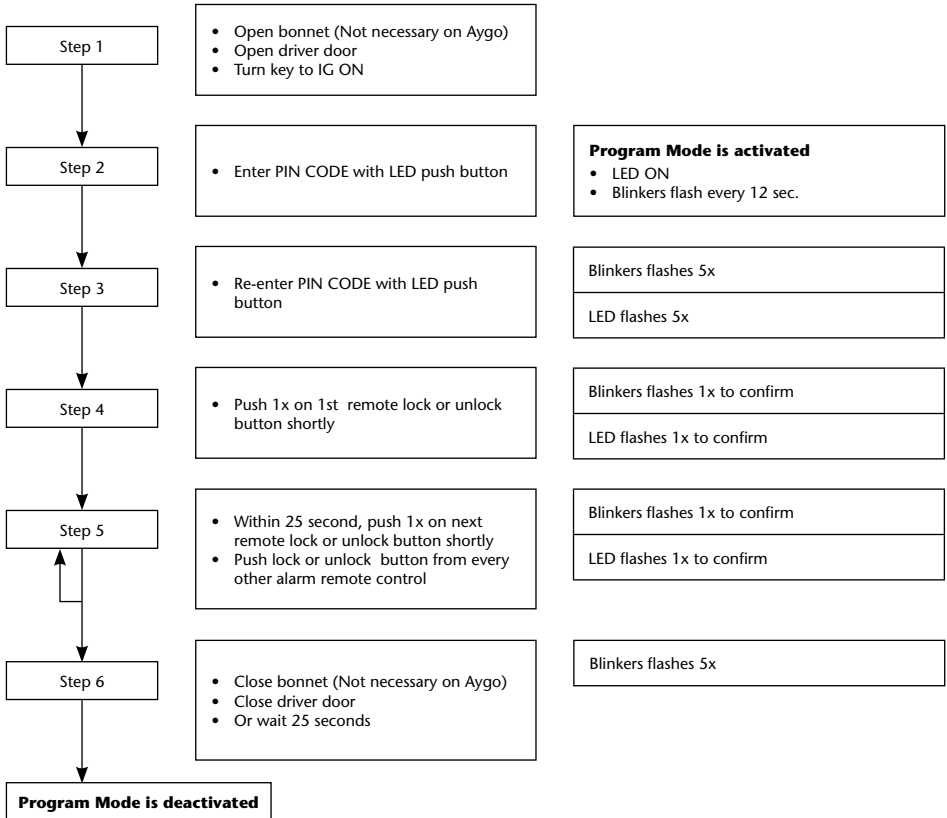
Step 1

- Open bonnet (Not necessary on Aygo)
- Open driver door
- Turn key to IG ON

Step 2

- Enter PIN CODE with LED push button

**Program Mode is activated**
- LED ON
- Blinkers flash every 12 sec.

Step 3

- Re-enter PIN CODE with LED push button

Blinkers flashes 5x

LED flashes 5x

Step 4

- Push 1x on 1st remote lock or unlock button shortly

Blinkers flashes 1x to confirm

LED flashes 1x to confirm

Step 5

- Within 25 second, push 1x on next remote lock or unlock button shortly
- Push lock or unlock button from every other alarm remote control

Blinkers flashes 1x to confirm

LED flashes 1x to confirm

Step 6

- Close bonnet (Not necessary on Aygo)
- Close driver door
- Or wait 25 seconds

Blinkers flashes 5x

**Program Mode is deactivated**